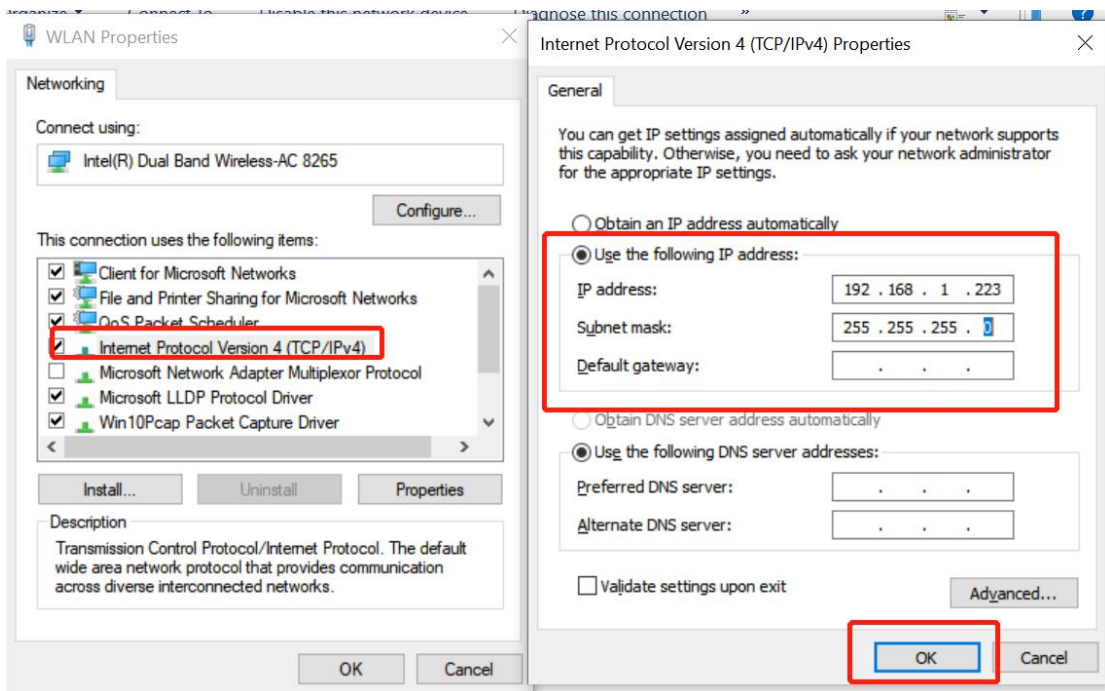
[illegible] Connect To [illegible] Disable this network device Diagnose this connection »

WLAN Properties

Networking

Connect using:

Intel(R) Dual Band Wireless-AC 8265

Configure...

This connection uses the following items:

Client for Microsoft Networks
File and Printer Sharing for Microsoft Networks
QoS Packet Scheduler
Internet Protocol Version 4 (TCP/IPv4)
Microsoft Network Adapter Multiplexor Protocol
Microsoft LLDP Protocol Driver
Win10Pcap Packet Capture Driver

Install... Uninstall Properties

Description

Transmission Control Protocol/Internet Protocol. The default wide area network protocol that provides communication across diverse interconnected networks.

OK Cancel

Internet Protocol Version 4 (TCP/IPv4) Properties

General

You can get IP settings assigned automatically if your network supports this capability. Otherwise, you need to ask your network administrator for the appropriate IP settings.

Obtain an IP address automatically

Use the following IP address:

IP address: 192 . 168 . 1 . 223

Subnet mask: 255 . 255 . 255 . 0

Default gateway: . . .

Obtain DNS server address automatically

Use the following DNS server addresses:

Preferred DNS server: . . .

Alternate DNS server: . . .

Validate settings upon exit

Advanced...

OK Cancel